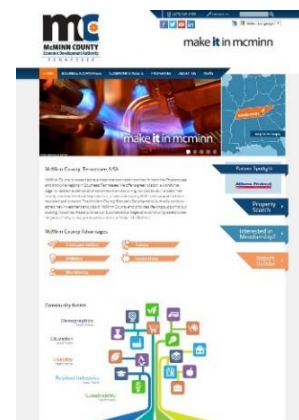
mc
McMINN COUNTY
Economic Development Authority
TENNESSEE

make it in mcminn

HOME

make it in mcminn

McMinn County, Tennessee USA

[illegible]

McMinn County Advantages

Community Assets

Demographics

Education

Logistics

Regional Industries

Sustainability

Partner Spotlight

Property Search

Interested in Membership?

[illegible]